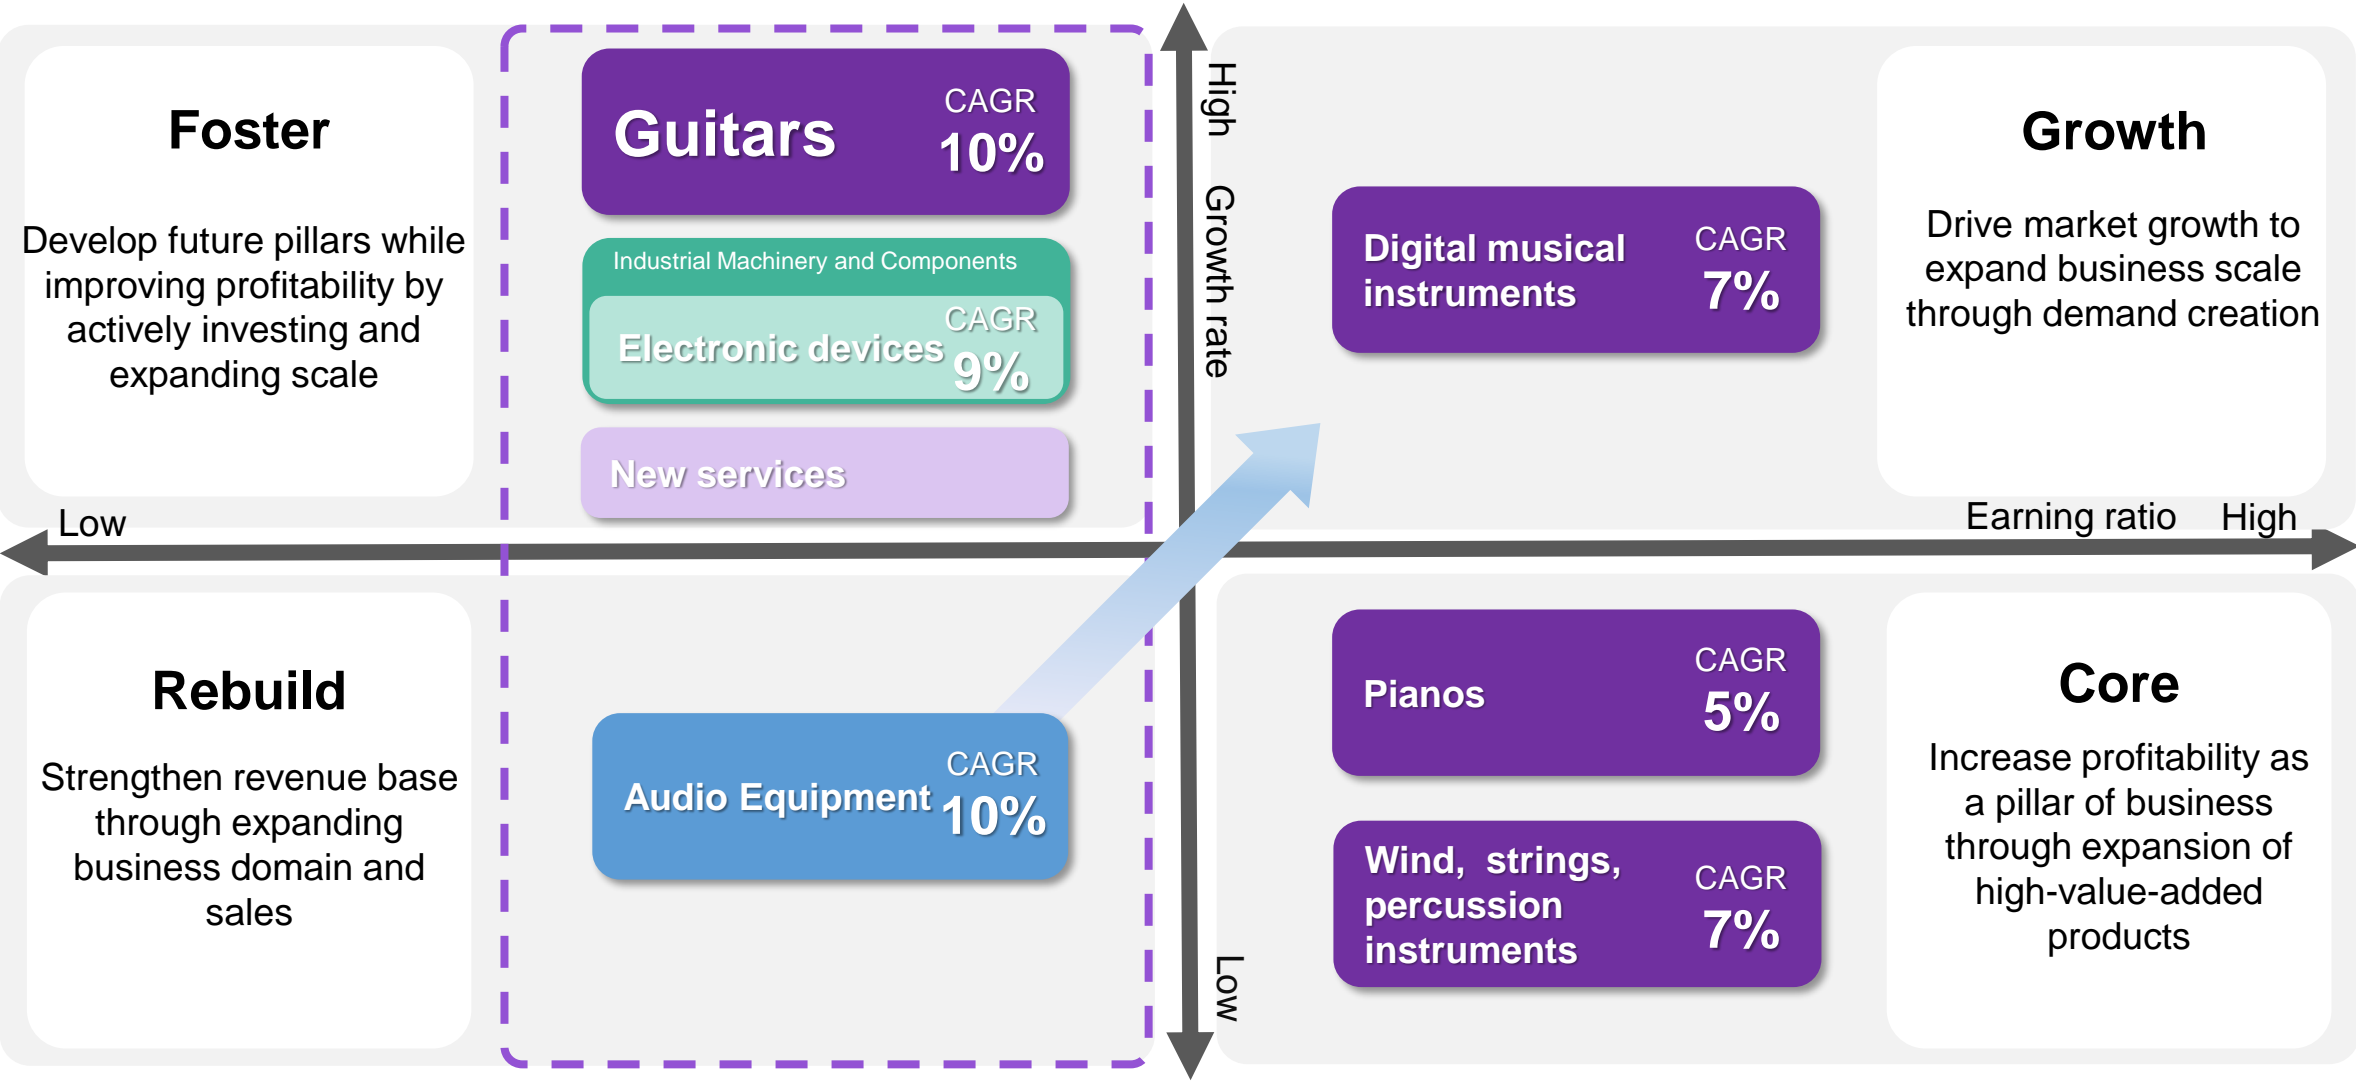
Foster

Develop future pillars while improving profitability by actively investing and expanding scale

Guitars CAGR 10%

Industrial Machinery and Components

Electronic devices CAGR 9%

New services

High

Growth rate

Digital musical instruments CAGR 7%

Growth

Drive market growth to expand business scale through demand creation

Low

Earning ratio High

Rebuild

Strengthen revenue base through expanding business domain and sales

Audio Equipment CAGR 10%

Pianos CAGR 5%

Wind, strings, percussion instruments CAGR 7%

Low

Core

Increase profitability as a pillar of business through expansion of high-value-added products